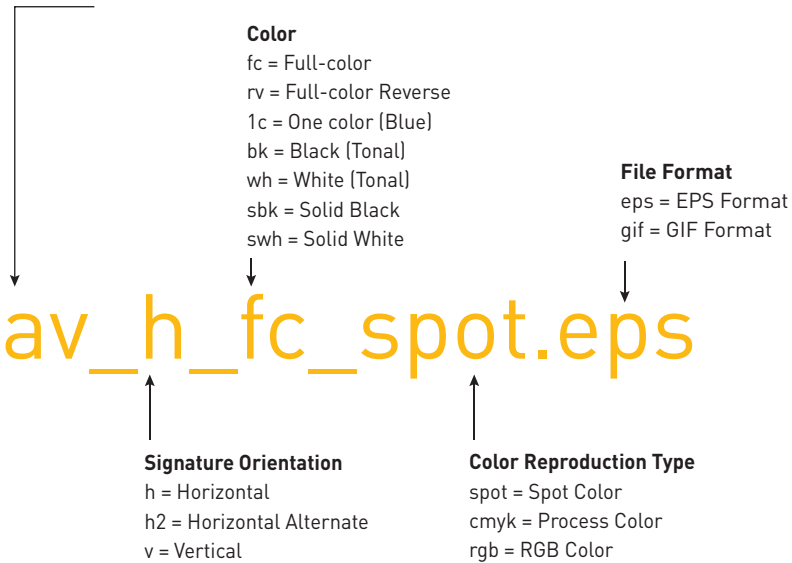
Color
fc = Full-color
rv = Full-color Reverse
1c = One color (Blue)
bk = Black (Tonal)
wh = White (Tonal)
sbk = Solid Black
swh = Solid White

File Format
eps = EPS Format
gif = GIF Format

av_h_fc_spot.eps

Signature Orientation
h = Horizontal
h2 = Horizontal Alternate
v = Vertical

Color Reproduction Type
spot = Spot Color
cmyk = Process Color
rgb = RGB Color